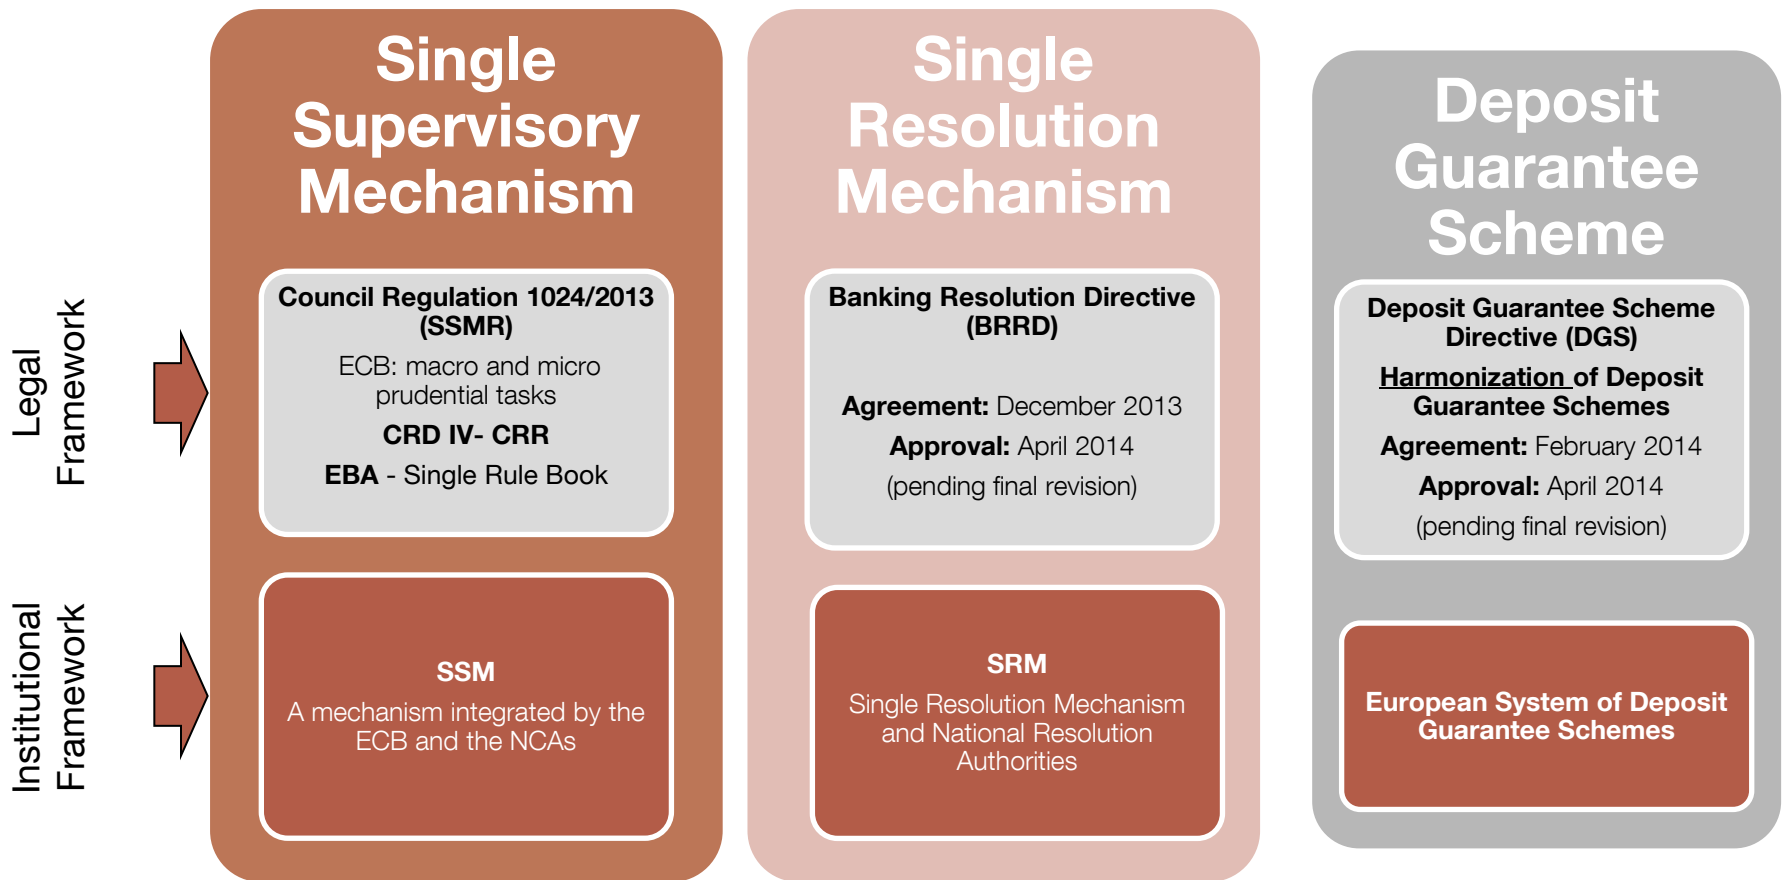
Legal Framework

Institutional Framework

Single Supervisory Mechanism

Council Regulation 1024/2013 (SSMR)

ECB: macro and micro prudential tasks

CRD IV- CRR

EBA - Single Rule Book

SSM

A mechanism integrated by the ECB and the NCAs

Single Resolution Mechanism

Banking Resolution Directive (BRRD)

Agreement: December 2013

Approval: April 2014

(pending final revision)

SRM

Single Resolution Mechanism and National Resolution Authorities

Deposit Guarantee Scheme

Deposit Guarantee Scheme Directive (DGS)

Harmonization of Deposit Guarantee Schemes

Agreement: February 2014

Approval: April 2014

(pending final revision)

European System of Deposit Guarantee Schemes